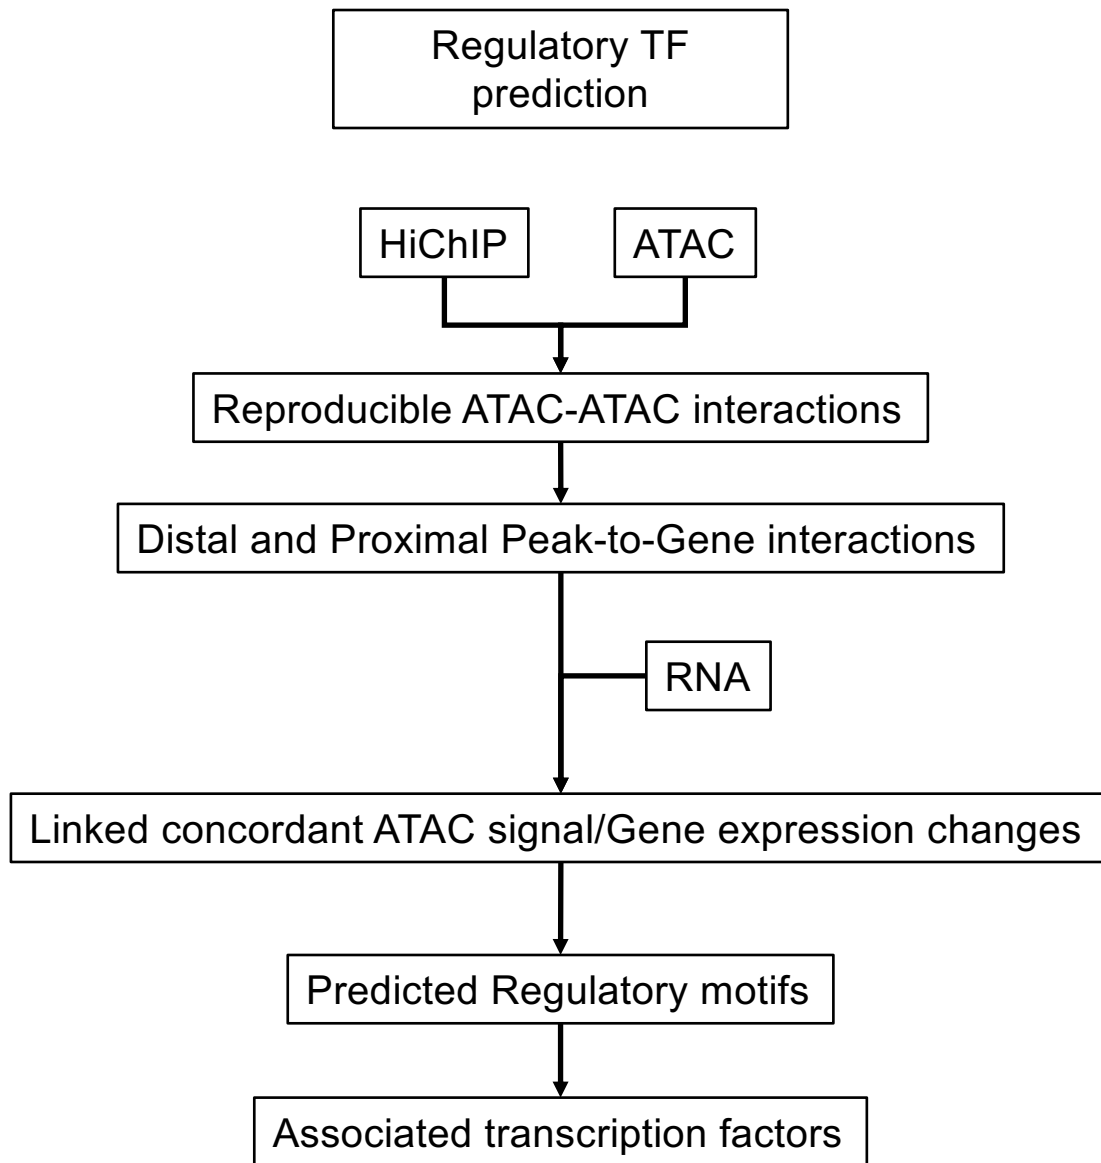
Regulatory TF prediction

HiChIP

ATAC

Reproducible ATAC-ATAC interactions

Distal and Proximal Peak-to-Gene interactions

RNA

Linked concordant ATAC signal/Gene expression changes

Predicted Regulatory motifs

Associated transcription factors